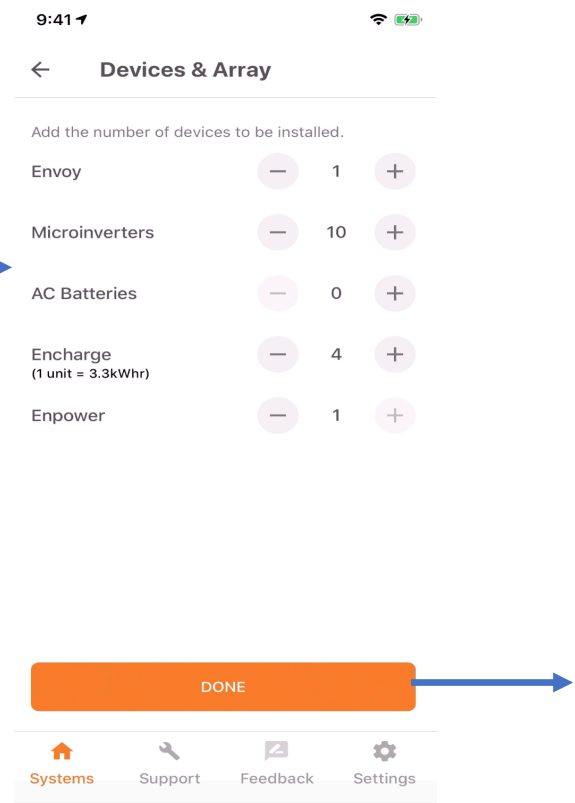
9:41

Devices & Array

Add the number of devices to be installed.

Envoy − 1 +

Microinverters − 10 +

AC Batteries − 0 +

Encharge
(1 unit = 3.3kWhr) − 4 +

Enpower − 1 +

DONE

Systems Support Feedback Settings